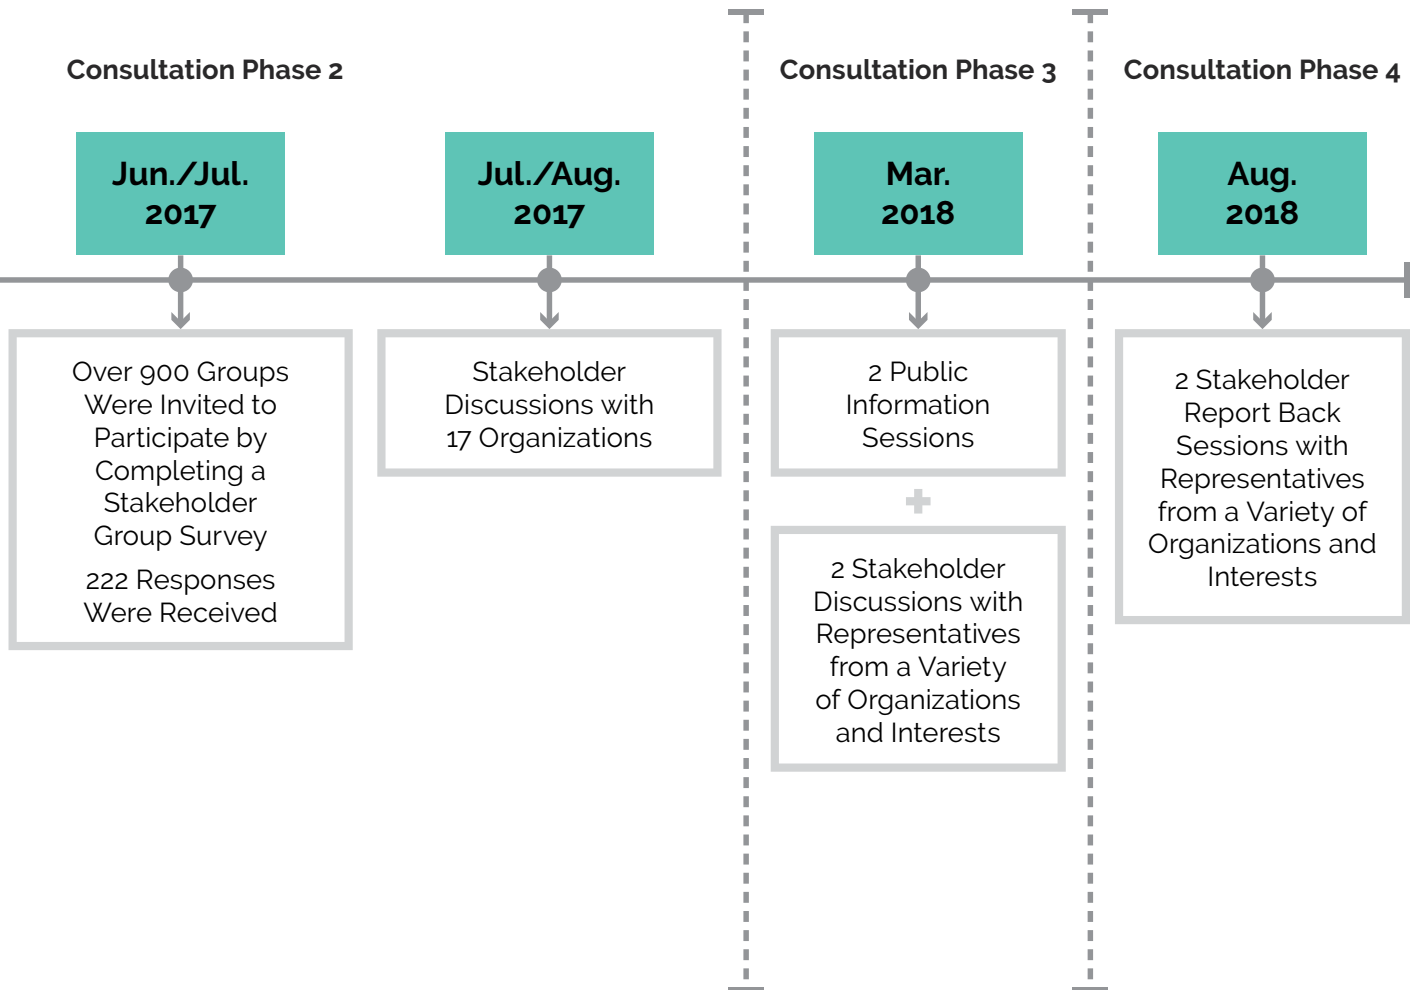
Consultation Phase 2

Jun./Jul. 2017

Over 900 Groups Were Invited to Participate by Completing a Stakeholder Group Survey

222 Responses Were Received

Jul./Aug. 2017

Stakeholder Discussions with 17 Organizations

Consultation Phase 3

Mar. 2018

2 Public Information Sessions

+

2 Stakeholder Discussions with Representatives from a Variety of Organizations and Interests

Consultation Phase 4

Aug. 2018

2 Stakeholder Report Back Sessions with Representatives from a Variety of Organizations and Interests